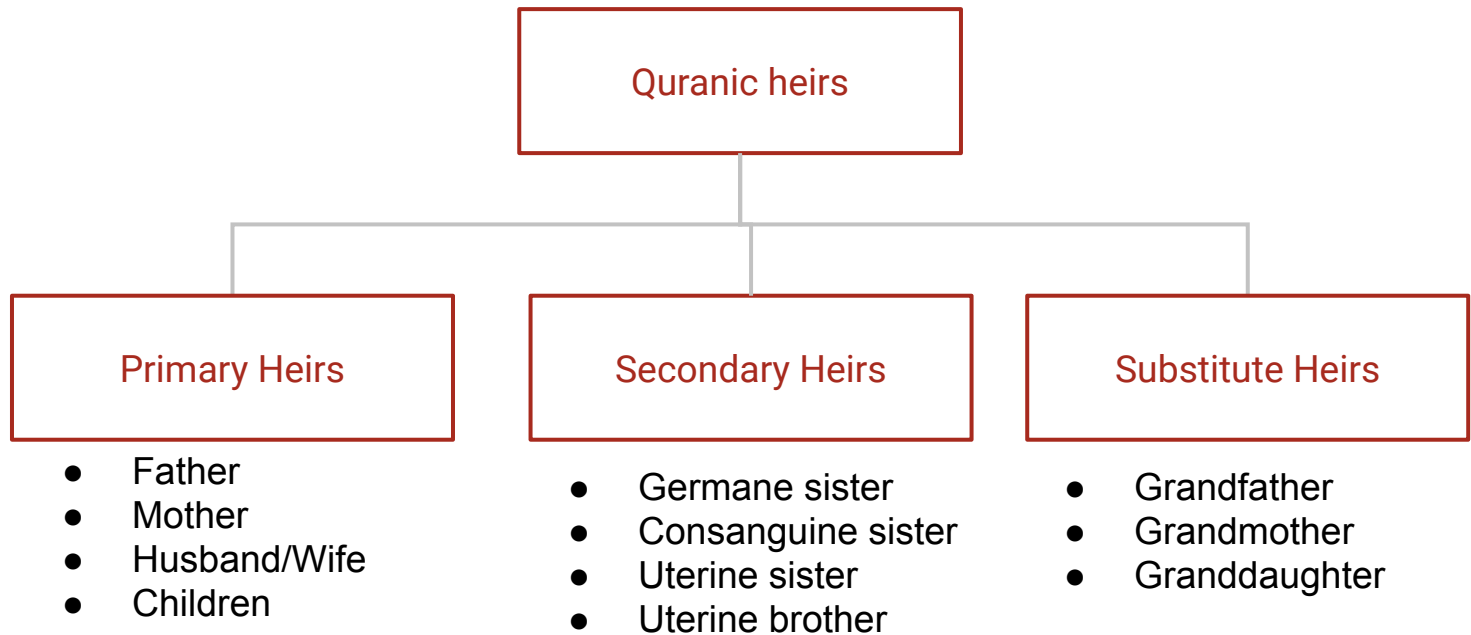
Quranic heirs

Primary Heirs

- Father
- Mother
- Husband/Wife
- Children

Secondary Heirs

- Germane sister
- Consanguine sister
- Uterine sister
- Uterine brother

Substitute Heirs

- Grandfather
- Grandmother
- Granddaughter